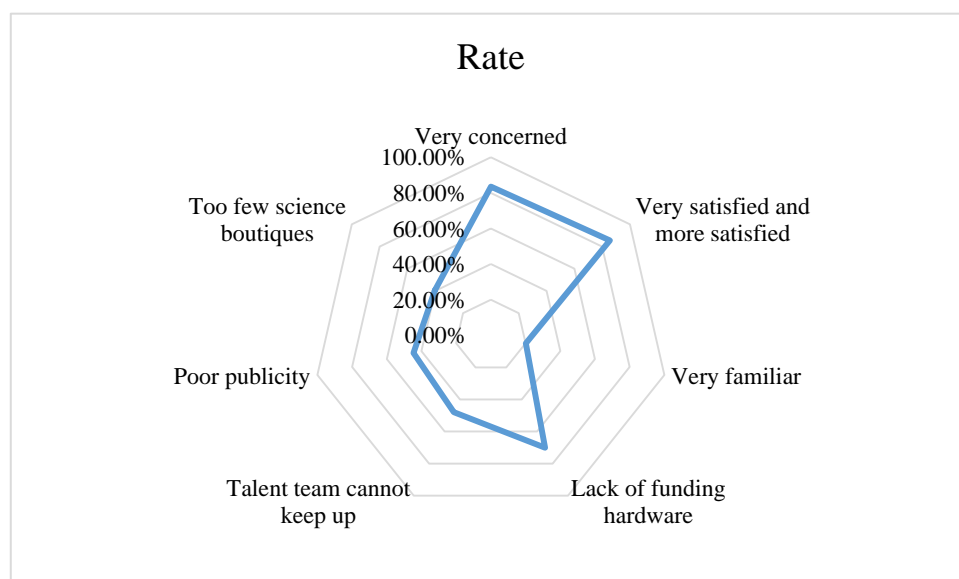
Rate

Very concerned

100.00%
80.00%
60.00%
40.00%
20.00%
0.00%

Very satisfied and more satisfied

Very familiar

Lack of funding hardware

Talent team cannot keep up

Poor publicity

Too few science boutiques